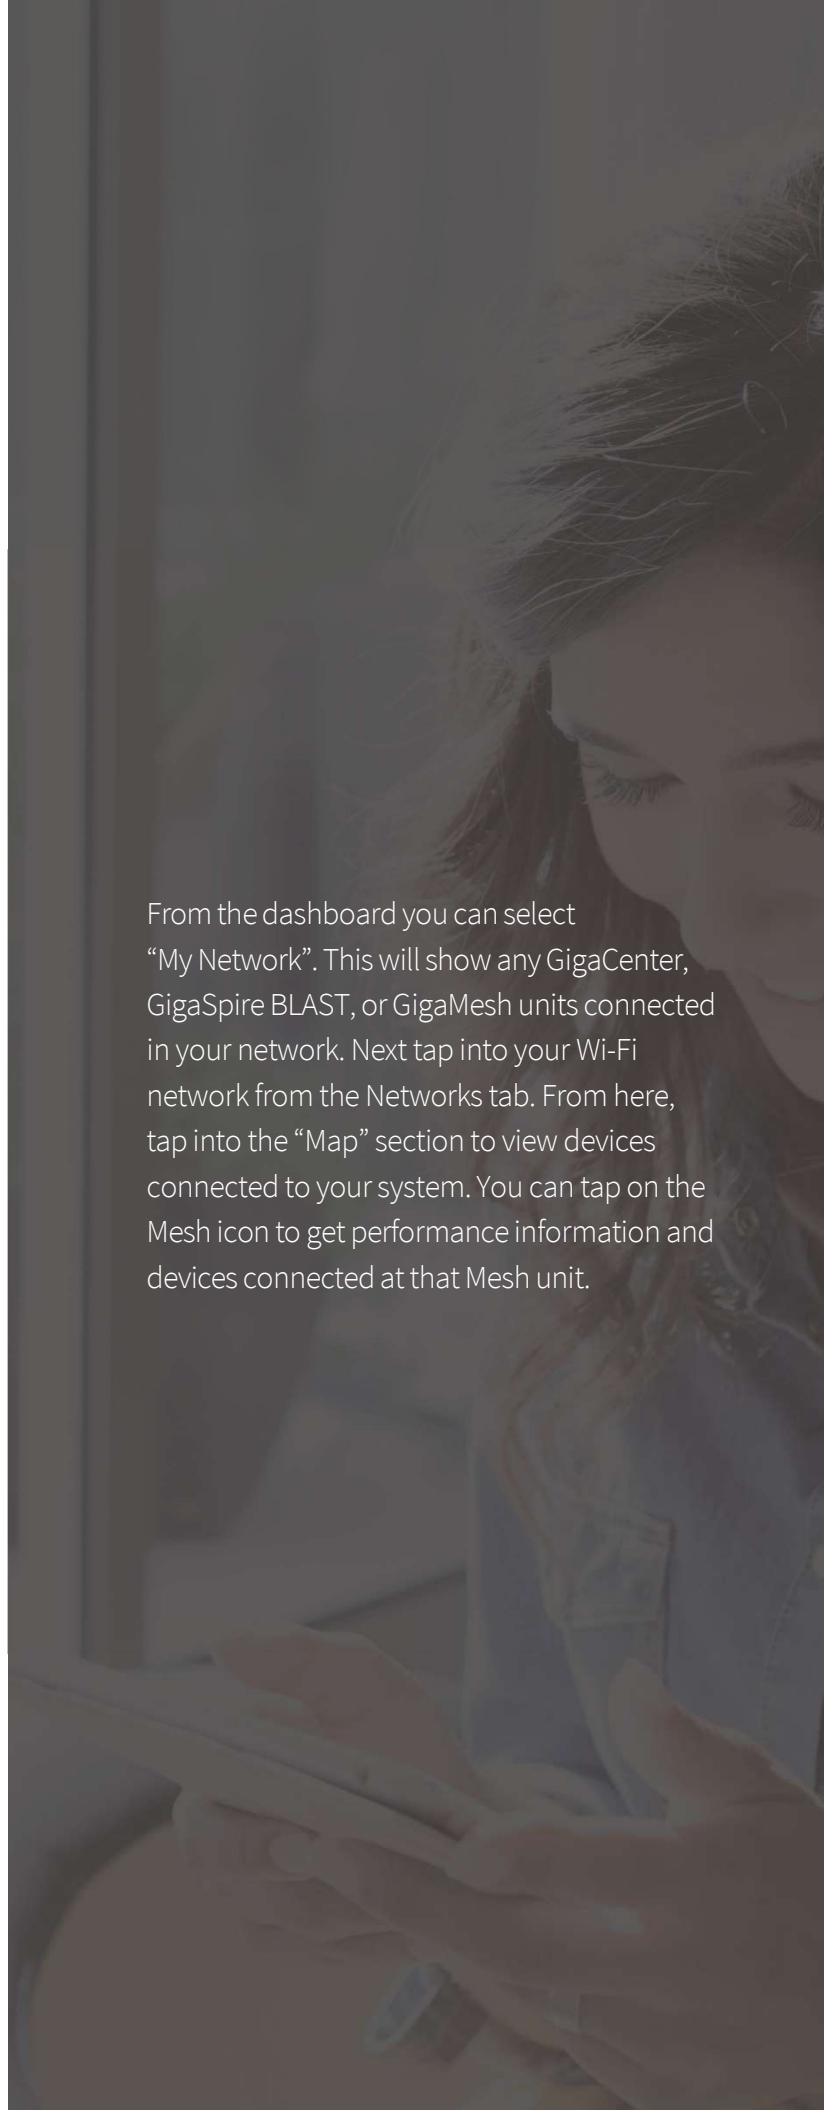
From the dashboard you can select "My Network". This will show any GigaCenter, GigaSpire BLAST, or GigaMesh units connected in your network. Next tap into your Wi-Fi network from the Networks tab. From here, tap into the "Map" section to view devices connected to your system. You can tap on the Mesh icon to get performance information and devices connected at that Mesh unit.